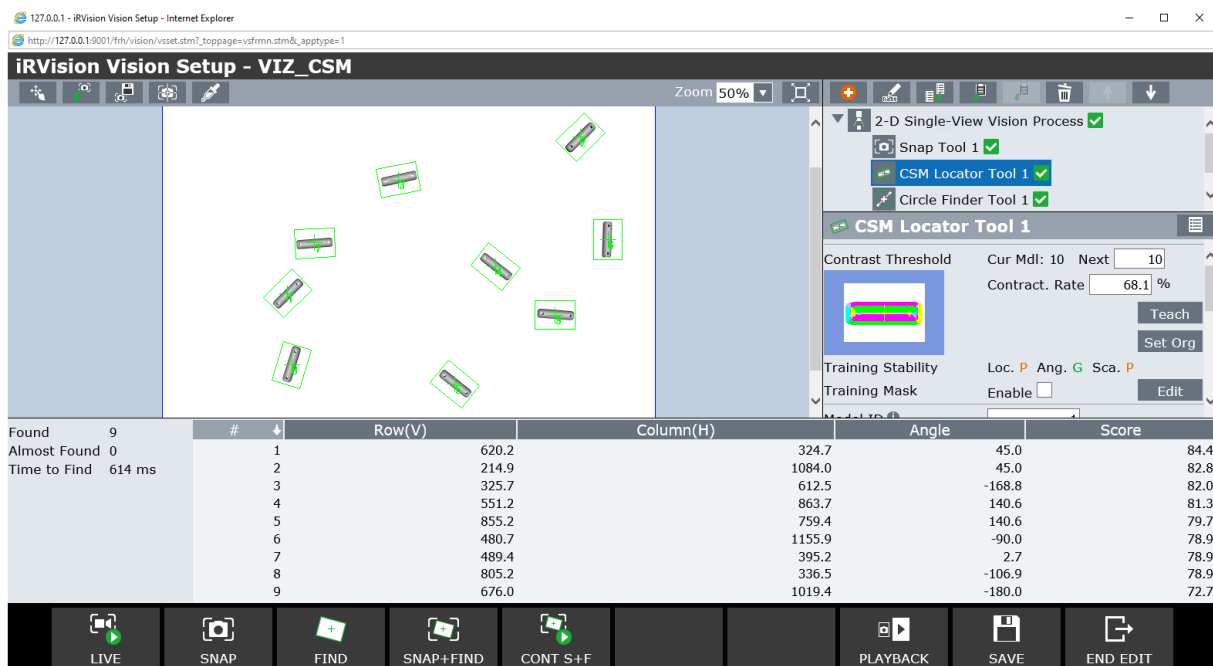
127.0.0.1 - iRVision Vision Setup - Internet Explorer

http://127.0.0.1:9001/frh/vision/vsset.stm?_toppage=vsfrmn.stm&_apptype=1

iRVision Vision Setup - VIZ_CSM

Zoom 50%

2-D Single-View Vision Process
Snap Tool 1
CSM Locator Tool 1
Circle Finder Tool 1

CSM Locator Tool 1

Contrast Threshold
Cur Mdl: 10 Next 10
Contract. Rate 68.1 %
Teach
Set Org
Training Stability Loc. P Ang. G Sca. P
Training Mask Enable
Edit

Found 9
Almost Found 0
Time to Find 614 ms

| # | Row(V) | Column(H) | Angle | Score |
|---|---|---|---|---|
| 1 | 620.2 | 324.7 | 45.0 | 84.4 |
| 2 | 214.9 | 1084.0 | 45.0 | 82.8 |
| 3 | 325.7 | 612.5 | -168.8 | 82.0 |
| 4 | 551.2 | 863.7 | 140.6 | 81.3 |
| 5 | 855.2 | 759.4 | 140.6 | 79.7 |
| 6 | 480.7 | 1155.9 | -90.0 | 78.9 |
| 7 | 489.4 | 395.2 | 2.7 | 78.9 |
| 8 | 805.2 | 336.5 | -106.9 | 78.9 |
| 9 | 676.0 | 1019.4 | -180.0 | 72.7 |

LIVE SNAP FIND SNAP+FIND CONT S+F PLAYBACK SAVE END EDIT